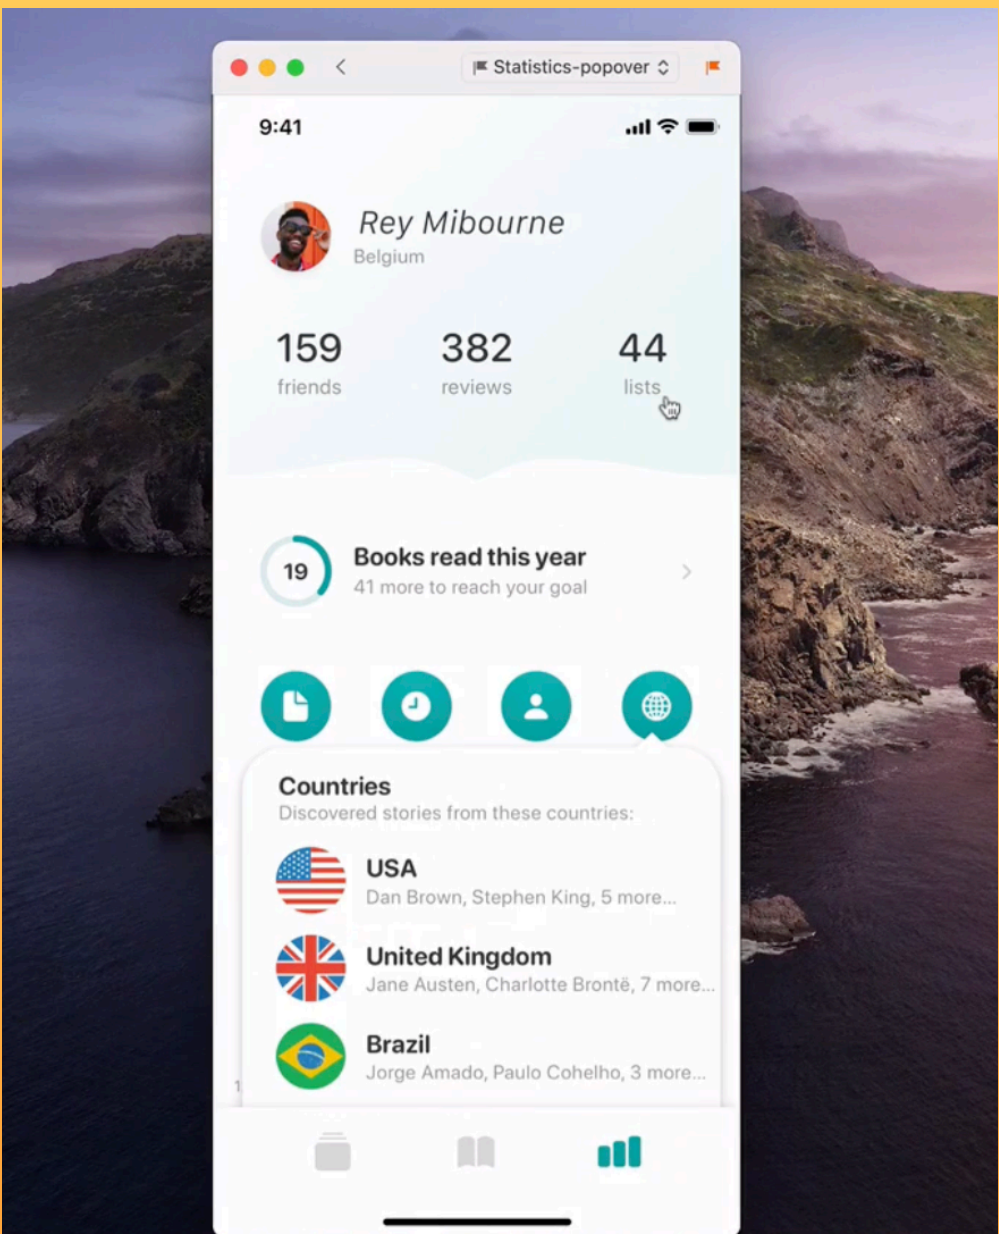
Statistics-popover

9:41

Rey Mibourne
Belgium

159
friends

382
reviews

44
lists

19
Books read this year
41 more to reach your goal

Countries
Discovered stories from these countries:

USA
Dan Brown, Stephen King, 5 more...

United Kingdom
Jane Austen, Charlotte Brontë, 7 more...

Brazil
Jorge Amado, Paulo Cohelho, 3 more...